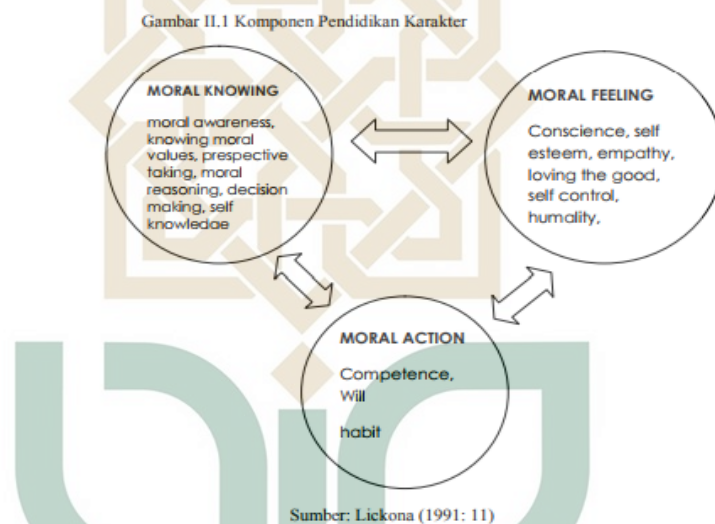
Gambar II.1 Komponen Pendidikan Karakter

MORAL KNOWING

moral awareness, knowing moral values, prespective taking, moral reasoning, decision making, self knowledge

MORAL FEELING

Conscience, self esteem, empathy, loving the good, self control, humality,

MORAL ACTION

Competence, Will

habit

Sumber: Lickona (1991: 11)